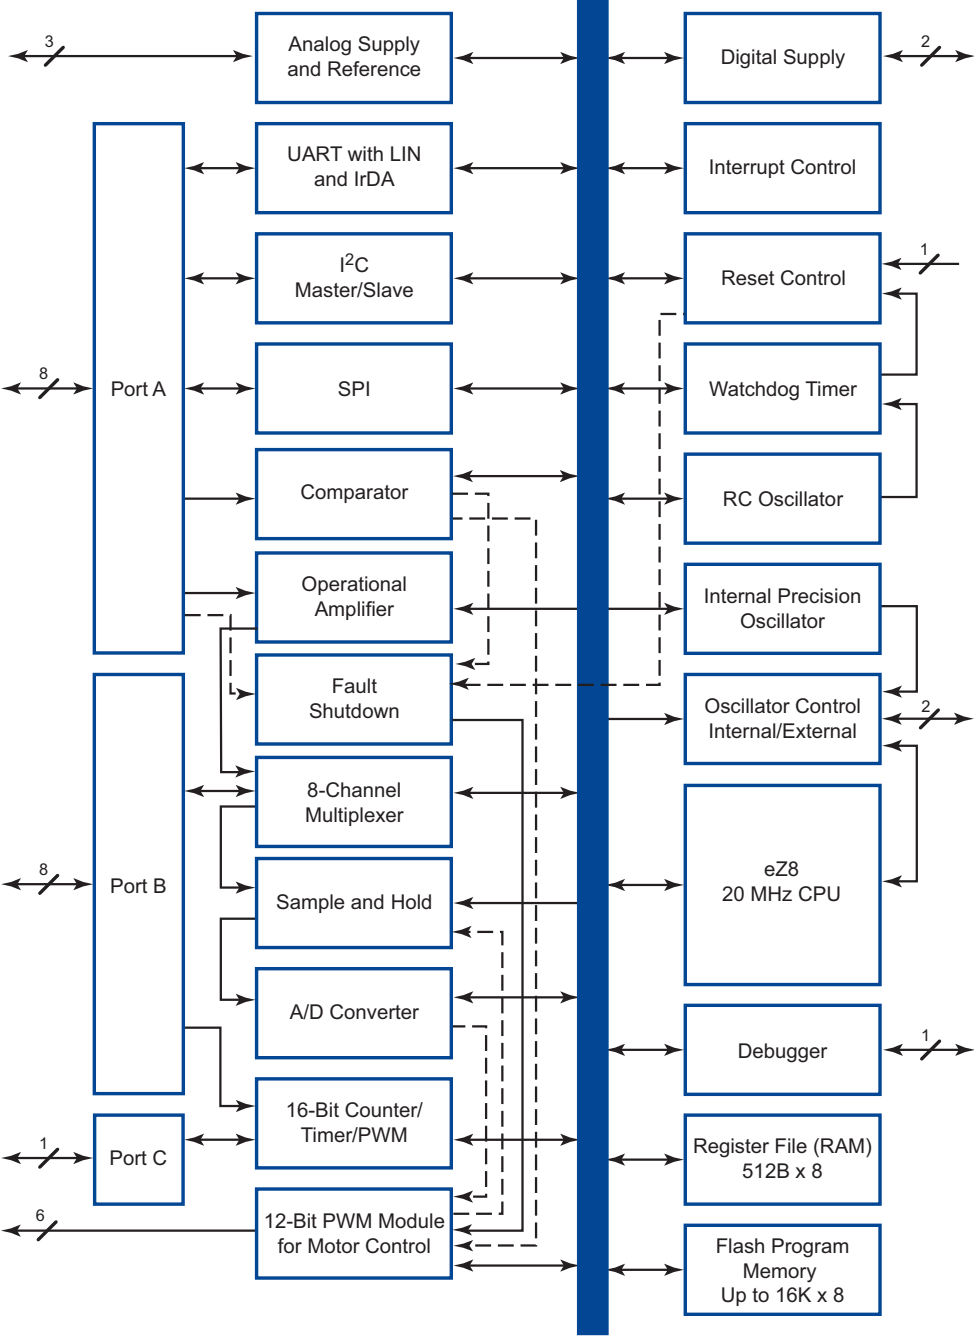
3
Analog Supply and Reference
Digital Supply
2
Port A
8
UART with LIN and IrDA
Interrupt Control
$I^2C$ Master/Slave
Reset Control
1
SPI
Watchdog Timer
Comparator
RC Oscillator
Operational Amplifier
Internal Precision Oscillator
Fault Shutdown
Oscillator Control Internal/External
2
Port B
8
8-Channel Multiplexer
Sample and Hold
eZ8 20 MHz CPU
A/D Converter
Debugger
1
Port C
1
16-Bit Counter/ Timer/PWM
Register File (RAM) 512B x 8
6
12-Bit PWM Module for Motor Control
Flash Program Memory Up to 16K x 8